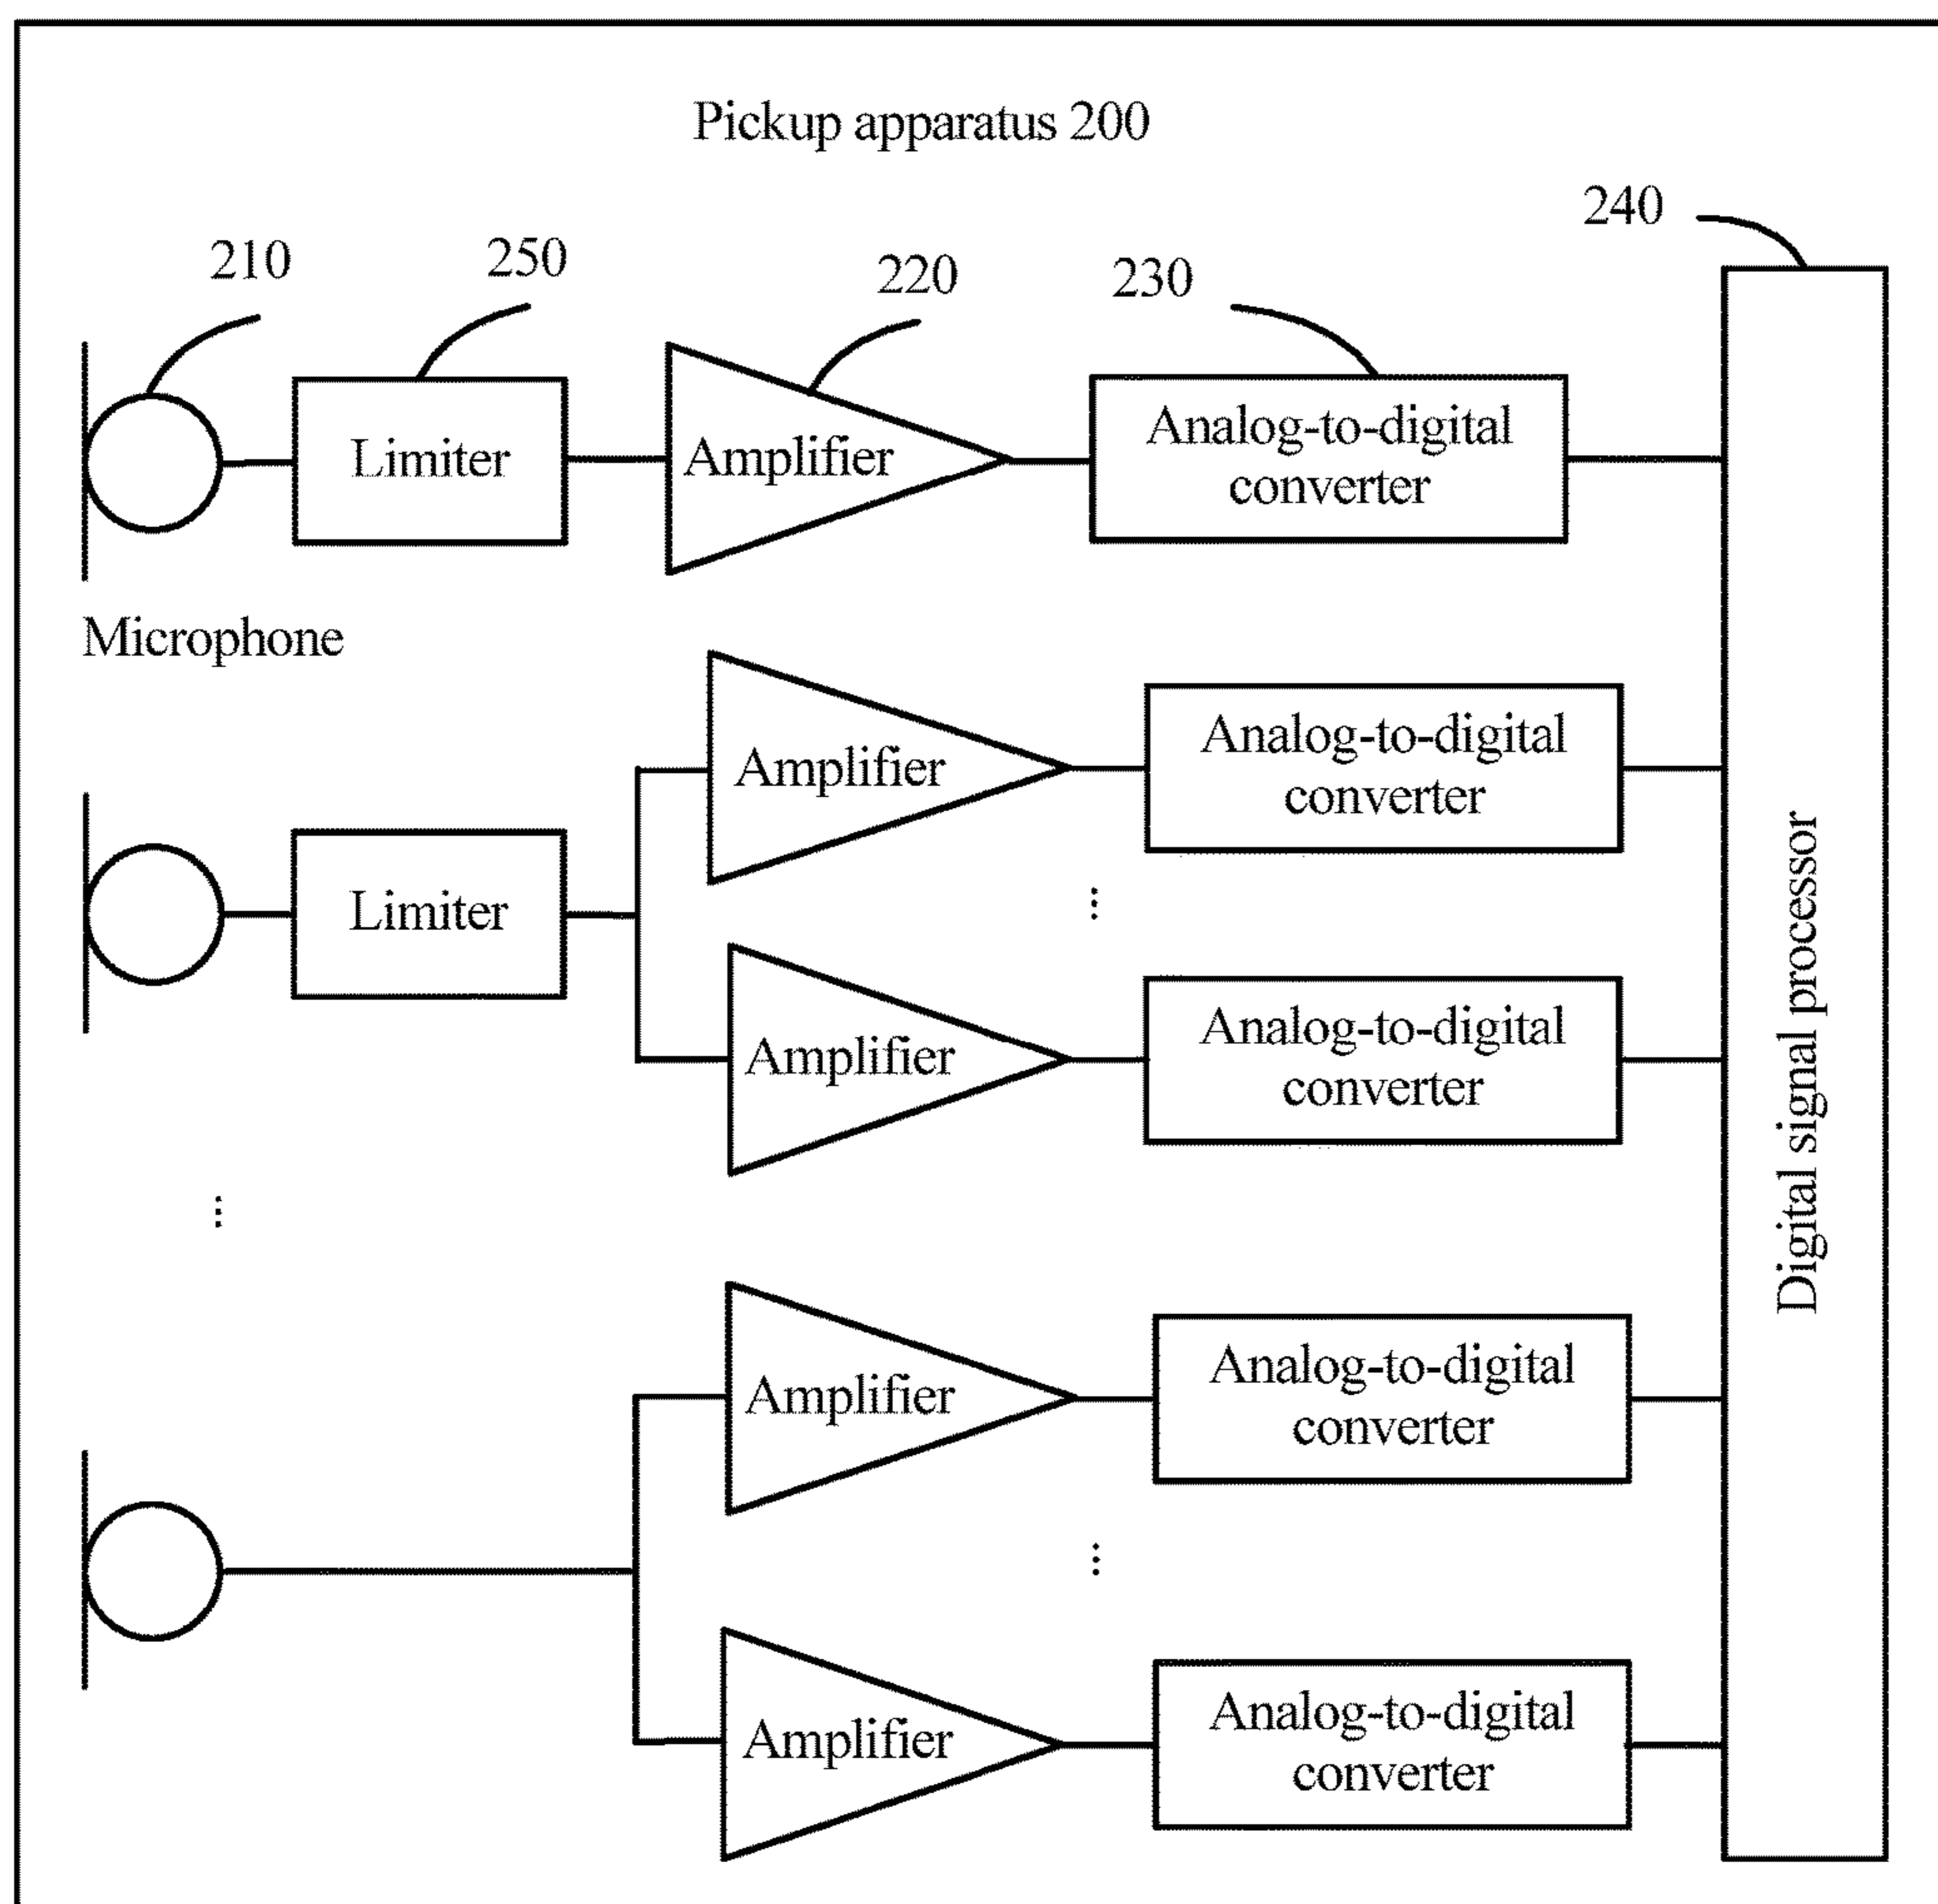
Pickup apparatus 200

240

210

250

220

230

Limiter

Amplifier

Analog-to-digital converter

Microphone

Amplifier

Analog-to-digital converter

Limiter

⋮

Amplifier

Analog-to-digital converter

Digital signal processor

⋮

Amplifier

Analog-to-digital converter

⋮

Amplifier

Analog-to-digital converter